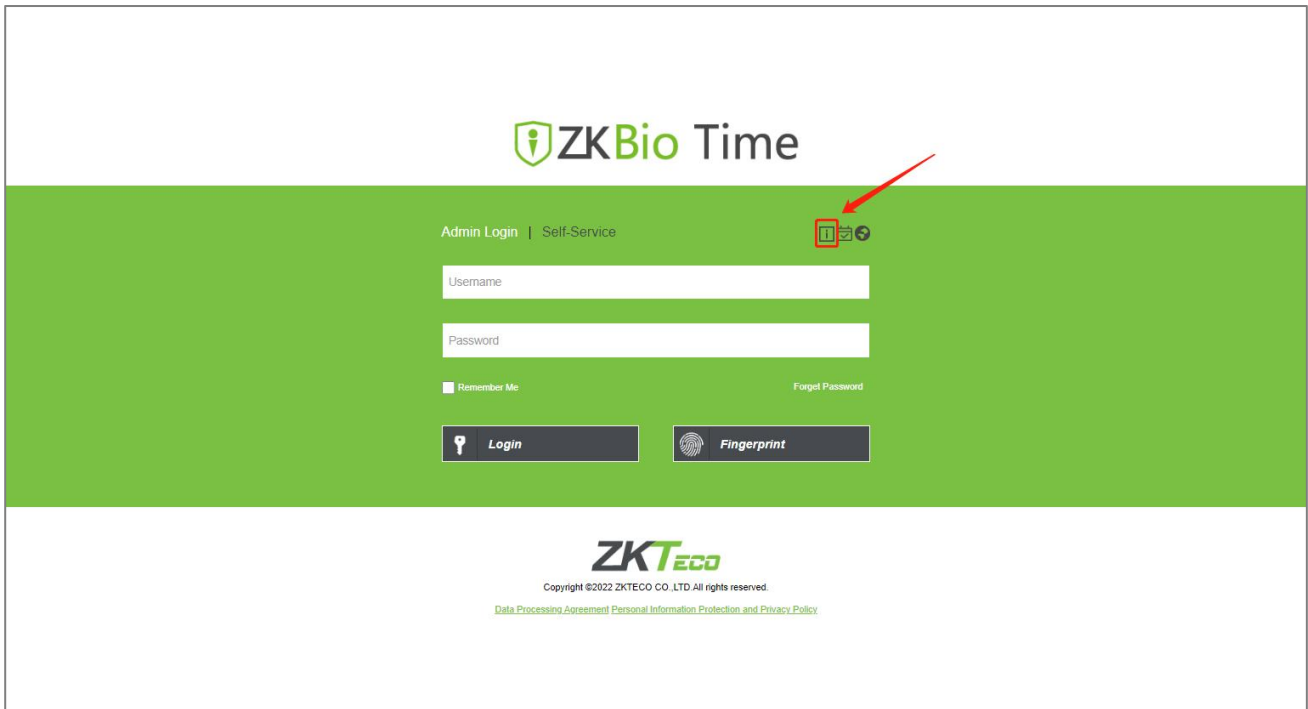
ZKBio Time

Admin Login | Self-Service

Username

Password

Remember Me

Forget Password

Login

Fingerprint

ZKTeco

Copyright ©2022 ZKTECO CO.,LTD.All rights reserved.

Data Processing Agreement Personal Information Protection and Privacy Policy